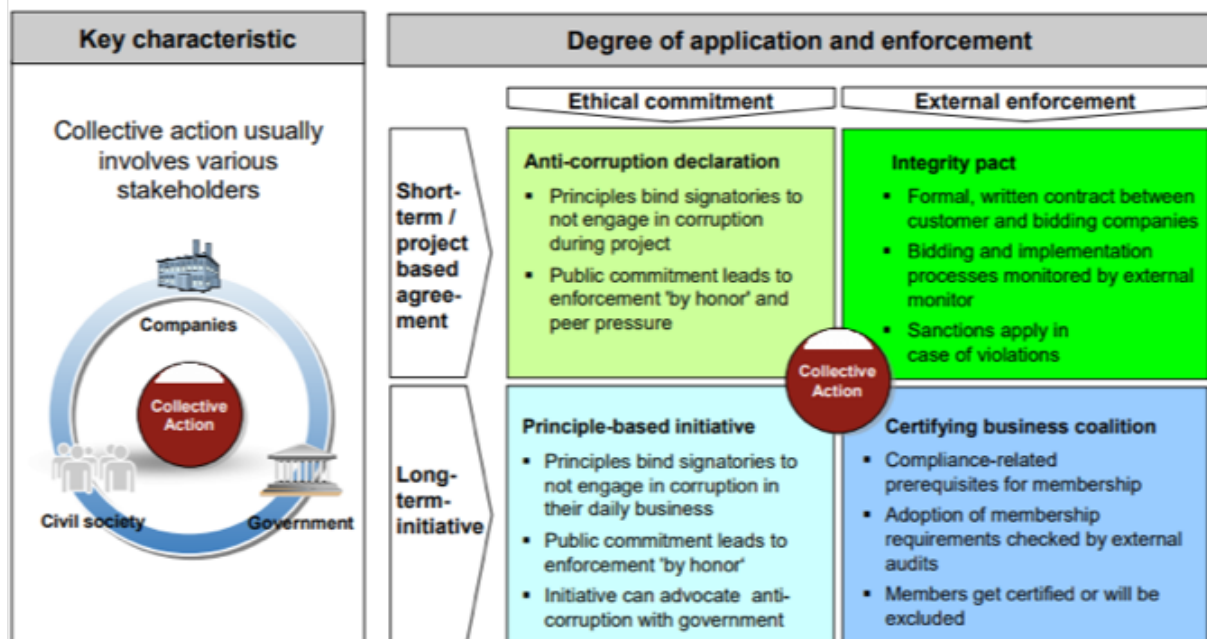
Key characteristic

Collective action usually involves various stakeholders

Companies

Collective Action

Civil society

Government

Degree of application and enforcement

Ethical commitment

External enforcement

Short-term / project based agreement

Anti-corruption declaration

- Principles bind signatories to not engage in corruption during project
- Public commitment leads to enforcement 'by honor' and peer pressure

Integrity pact

- Formal, written contract between customer and bidding companies
- Bidding and implementation processes monitored by external monitor
- Sanctions apply in case of violations

Collective Action

Long-term-initiative

Principle-based initiative

- Principles bind signatories to not engage in corruption in their daily business
- Public commitment leads to enforcement 'by honor'
- Initiative can advocate anti-corruption with government

Certifying business coalition

- Compliance-related prerequisites for membership
- Adoption of membership requirements checked by external audits
- Members get certified or will be excluded